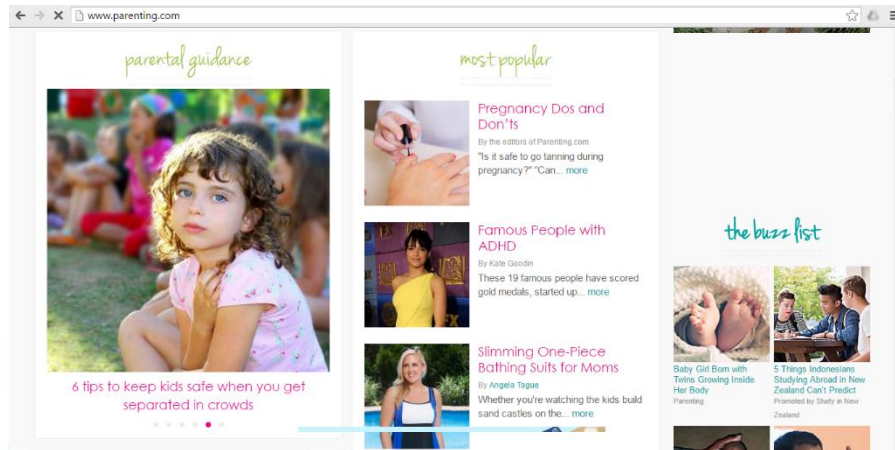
www.parenting.com

parental guidance

6 tips to keep kids safe when you get separated in crowds

most popular

Pregnancy Dos and Don'ts

By the editors of Parenting.com

"Is it safe to go tanning during pregnancy?" "Can... more

Famous People with ADHD

By Kate Goodin

These 19 famous people have scored gold medals, started up... more

Slimming One-Piece Bathing Suits for Moms

By Angela Tague

Whether you're watching the kids build sand castles on the... more

the buzz list

Baby Girl Born with Twins Growing Inside Her Body

Parenting

5 Things Indonesians Studying Abroad in New Zealand Can't Predict

Promoted by Study in New Zealand